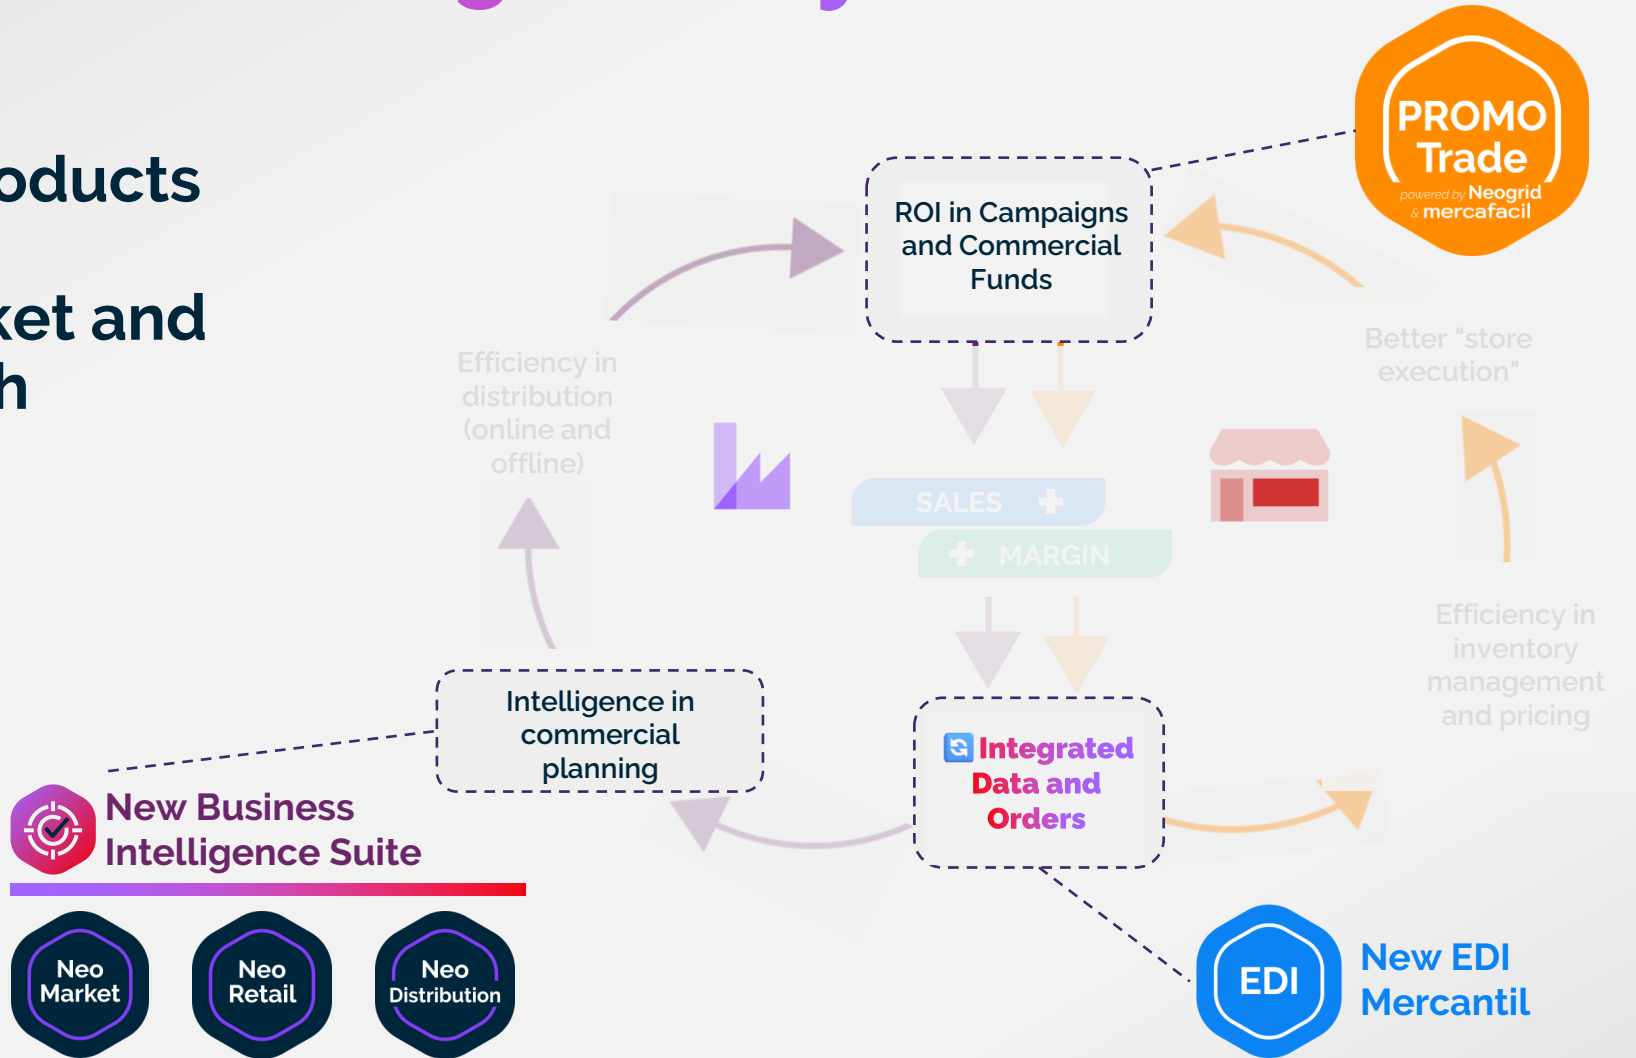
oducts

ket and
h

PROMO
Trade
powered by Neogrid & mercafacil

ROI in Campaigns and Commercial Funds

Efficiency in distribution (online and offline)

Better "store execution"

SALES
MARGIN

Efficiency in inventory management and pricing

Intelligence in commercial planning

Integrated Data and Orders

New Business Intelligence Suite

Neo Market

Neo Retail

Neo Distribution

EDI

New EDI Mercantil